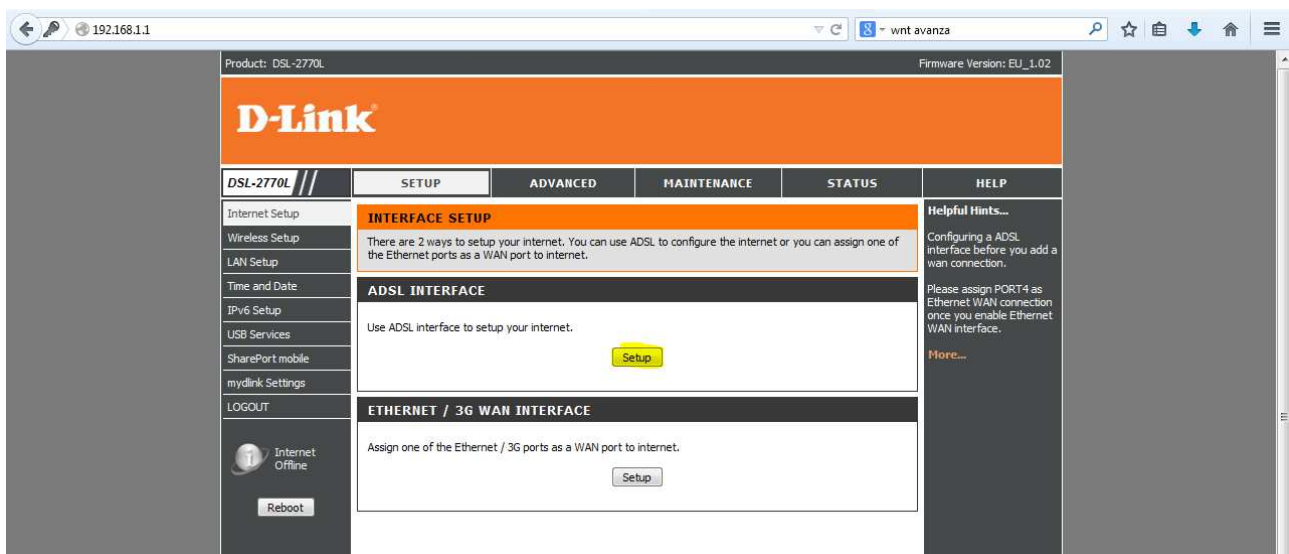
192.168.1.1

wnt avanza

Product: DSL-2770L

Firmware Version: EU_1.02

D-Link

DSL-2770L

SETUP

ADVANCED

MAINTENANCE

STATUS

HELP

Internet Setup

Wireless Setup

LAN Setup

Time and Date

IPv6 Setup

USB Services

SharePort mobile

mydlink Settings

LOGOUT

Internet Offline

Reboot

INTERFACE SETUP

There are 2 ways to setup your internet. You can use ADSL to configure the internet or you can assign one of the Ethernet ports as a WAN port to internet.

ADSL INTERFACE

Use ADSL interface to setup your internet.

Setup

ETHERNET / 3G WAN INTERFACE

Assign one of the Ethernet / 3G ports as a WAN port to internet.

Setup

Helpful Hints...

Configuring a ADSL interface before you add a wan connection.

Please assign PORT4 as Ethernet WAN connection once you enable Ethernet WAN interface.

More...